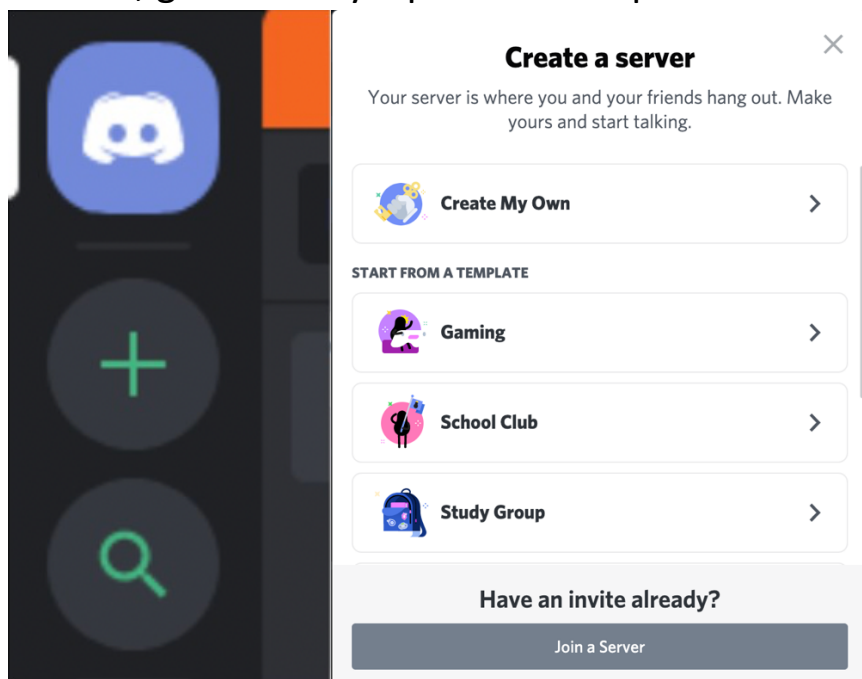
Create a server

Your server is where you and your friends hang out. Make yours and start talking.

Create My Own

START FROM A TEMPLATE

Gaming

School Club

Study Group

Have an invite already?

Join a Server